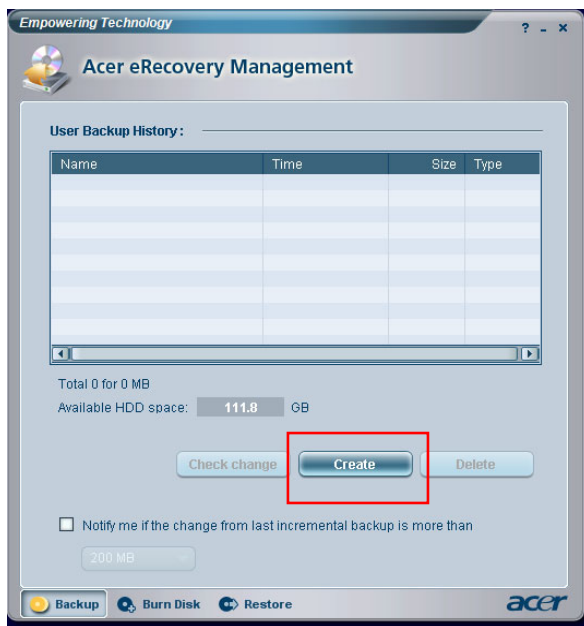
Empowering Technology

? - x

Acer eRecovery Management

User Backup History :

| Name | Time | Size | Type |
|---|---|---|---|

Total 0 for 0 MB

Available HDD space: 111.8 GB

Check change

Create

Delete

Notify me if the change from last incremental backup is more than

200 MB

Backup

Burn Disk

Restore

acer